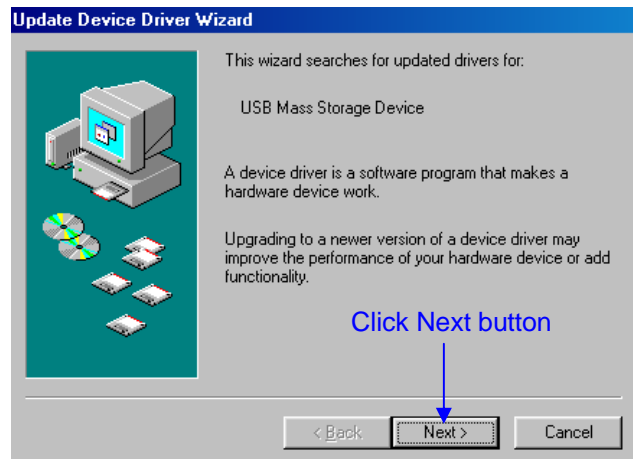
Update Device Driver Wizard

This wizard searches for updated drivers for:

USB Mass Storage Device

A device driver is a software program that makes a hardware device work.

Upgrading to a newer version of a device driver may improve the performance of your hardware device or add functionality.

Click Next button

< Back

Next >

Cancel